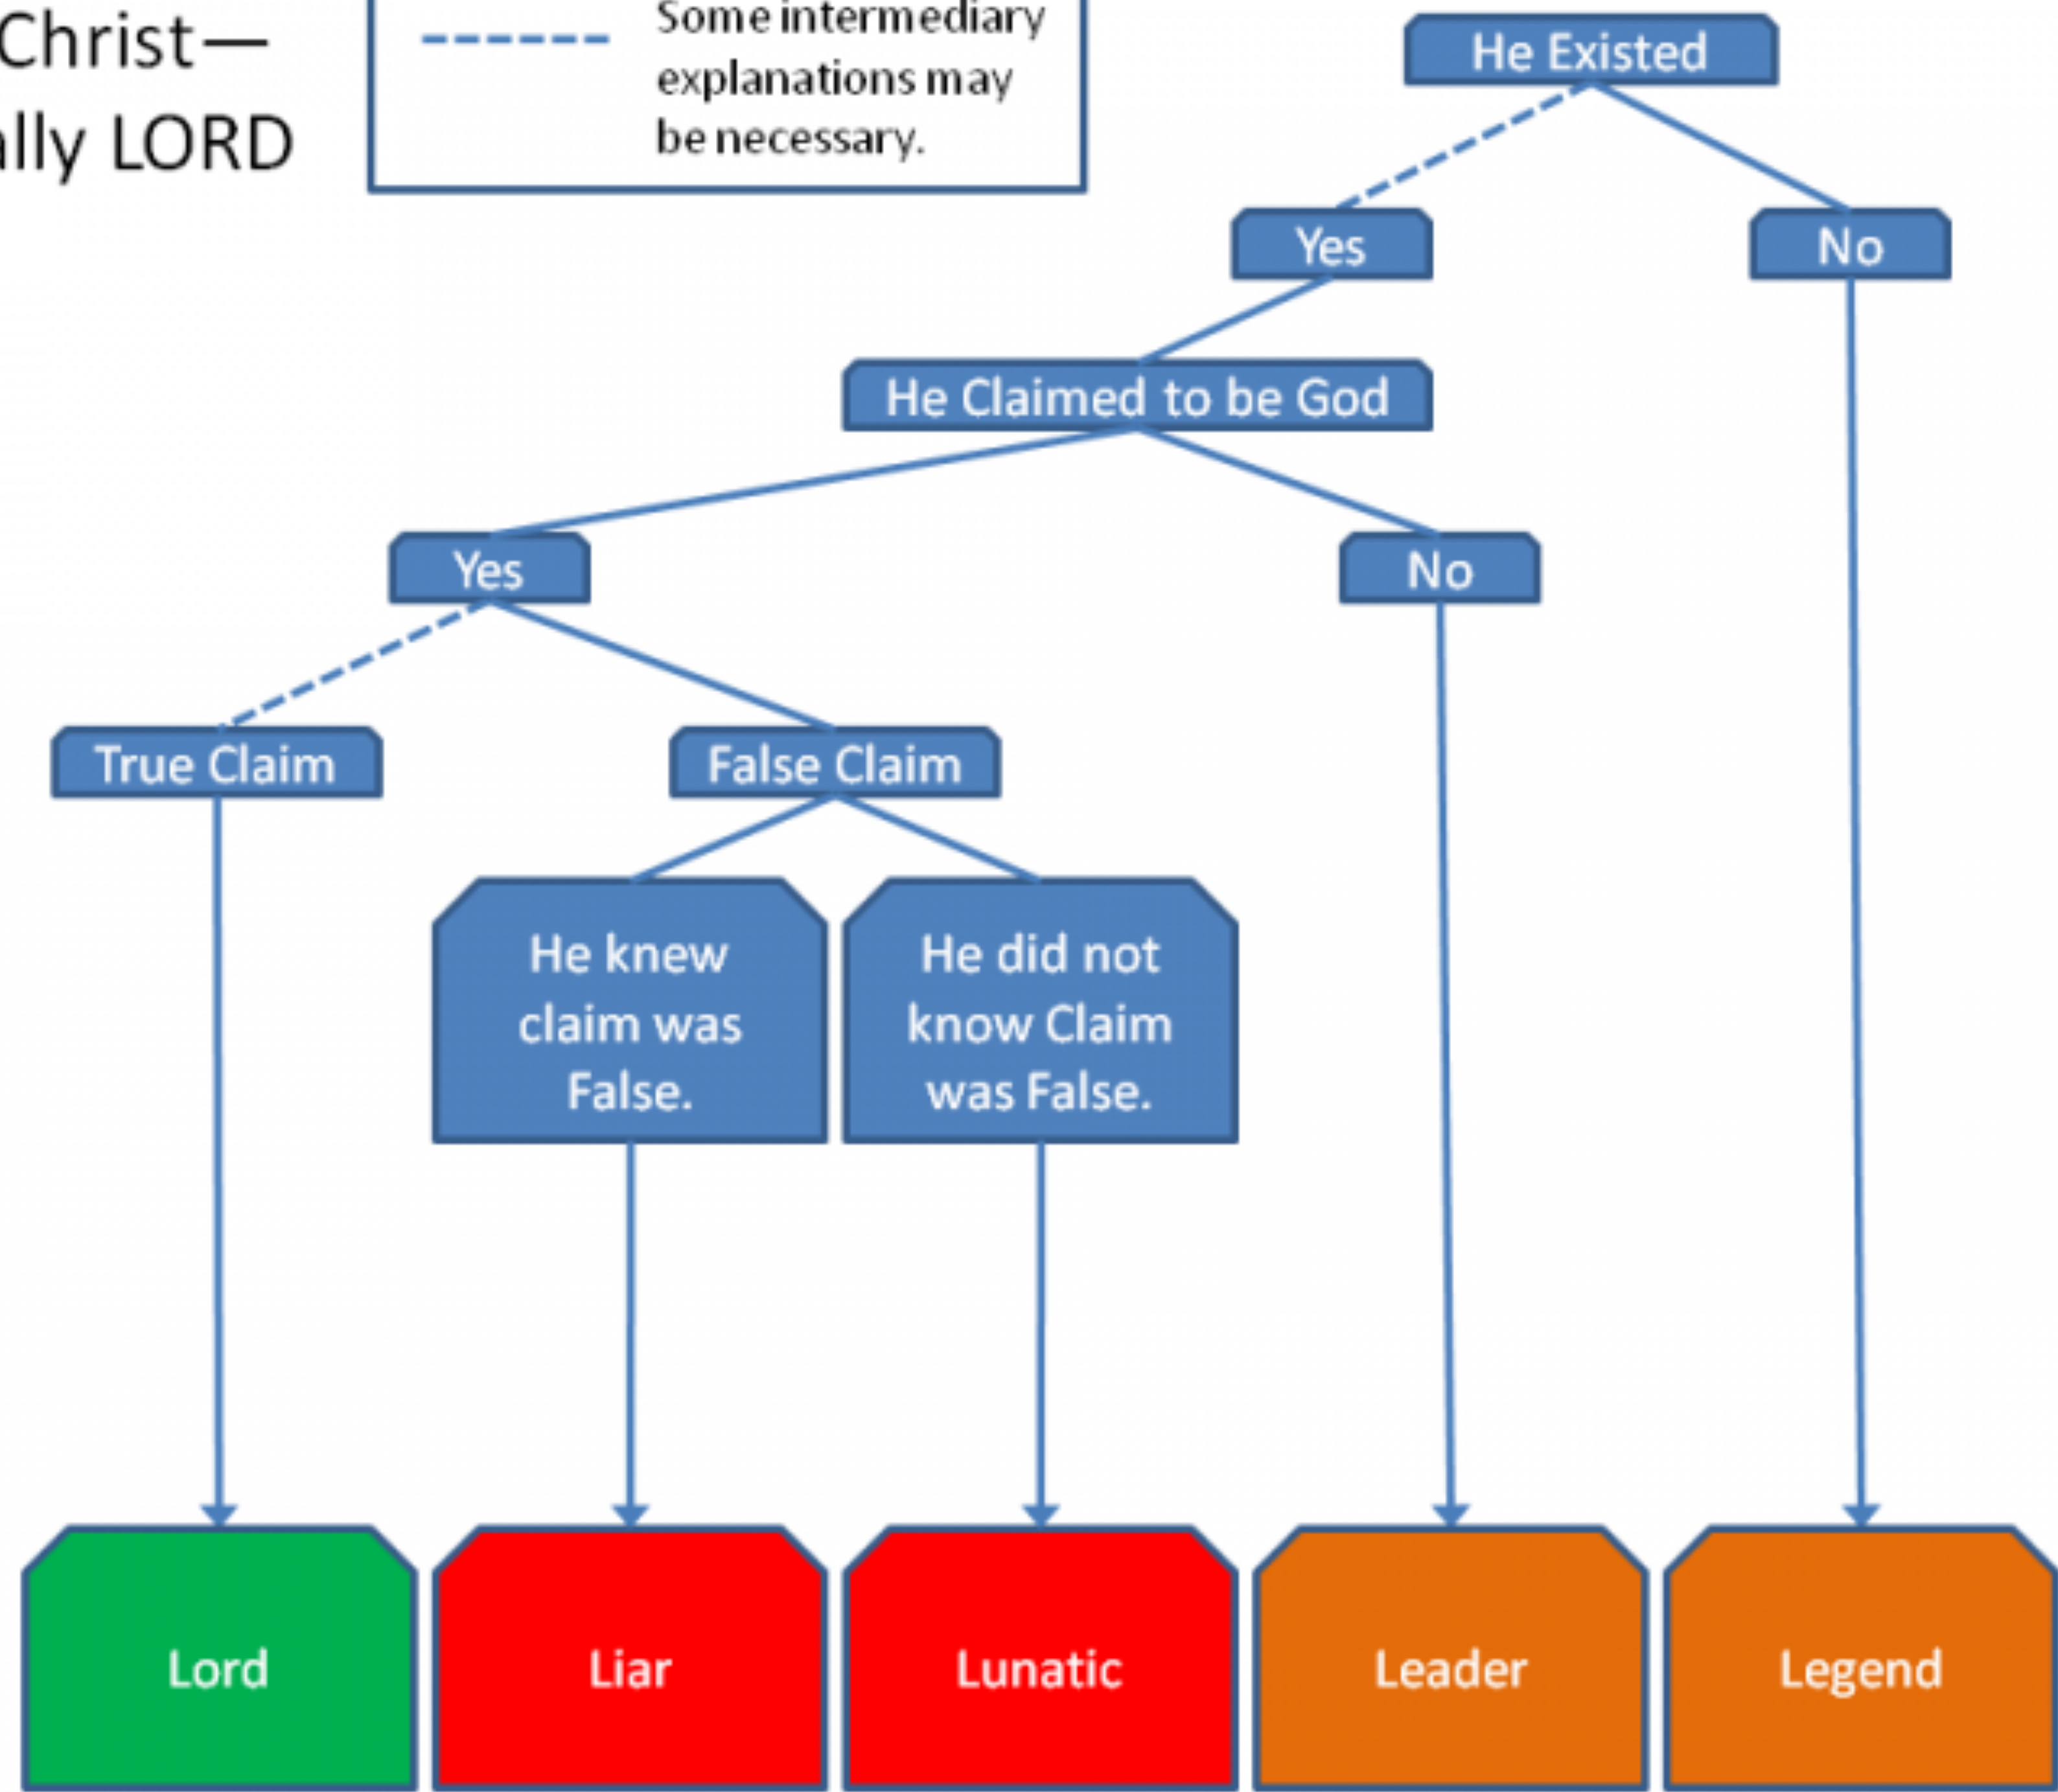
Christ—
lly LORD

Some intermediary explanations may be necessary.

He Existed

Yes

No

He Claimed to be God

Yes

No

True Claim

False Claim

He knew claim was False.

He did not know Claim was False.

Lord

Liar

Lunatic

Leader

Legend